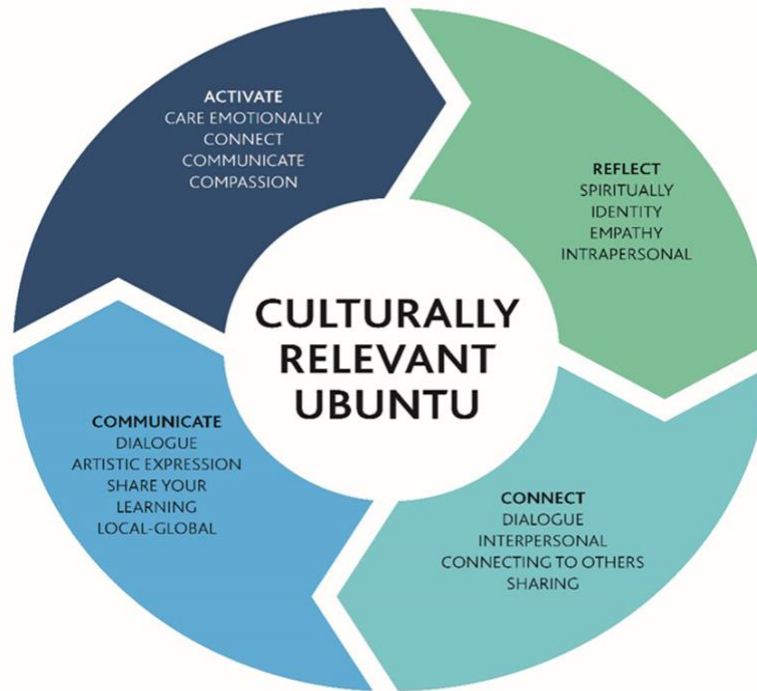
ACTIVATE
CARE EMOTIONALLY
CONNECT
COMMUNICATE
COMPASSION

REFLECT
SPIRITUALLY
IDENTITY
EMPATHY
INTRAPERSONAL

CULTURALLY RELEVANT UBUNTU

CONNECT
DIALOGUE
INTERPERSONAL
CONNECTING TO OTHERS
SHARING

COMMUNICATE
DIALOGUE
ARTISTIC EXPRESSION
SHARE YOUR LEARNING
LOCAL-GLOBAL